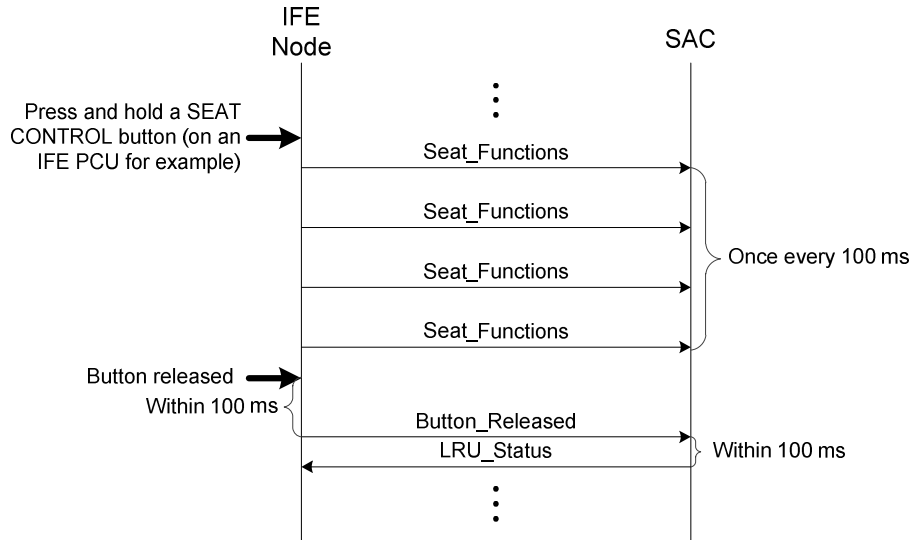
IFE Node

SAC

Press and hold a SEAT CONTROL button (on an IFE PCU for example)

Seat_Functions

Seat_Functions

Seat_Functions

Seat_Functions

Once every 100 ms

Button released

Within 100 ms

Button_Released

LRU_Status

Within 100 ms